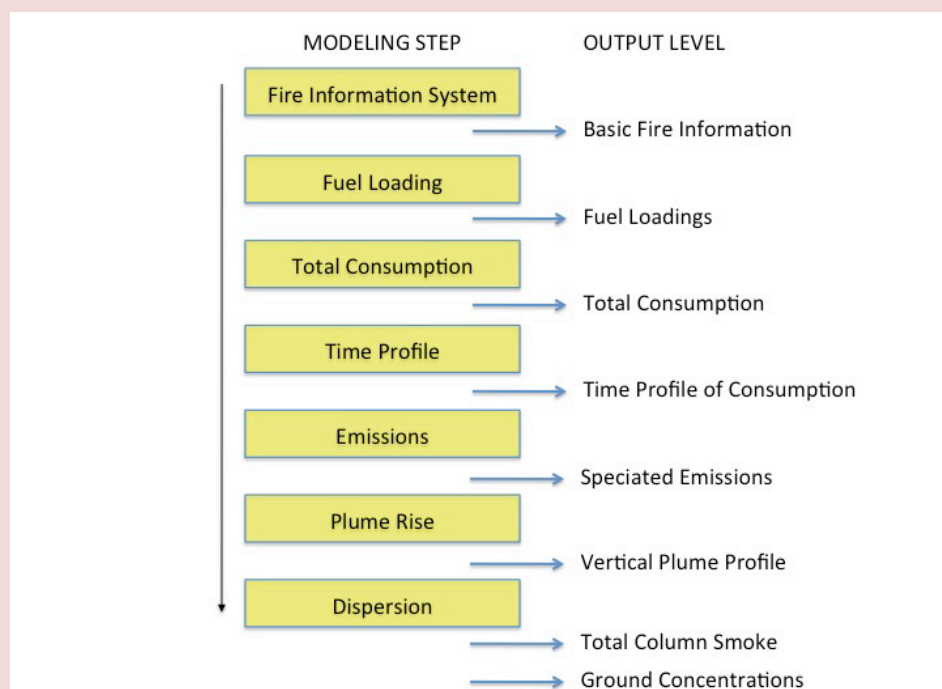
MODELING STEP

OUTPUT LEVEL

Fire Information System

Basic Fire Information

Fuel Loading

Fuel Loadings

Total Consumption

Total Consumption

Time Profile

Time Profile of Consumption

Emissions

Speciated Emissions

Plume Rise

Vertical Plume Profile

Dispersion

Total Column Smoke

Ground Concentrations